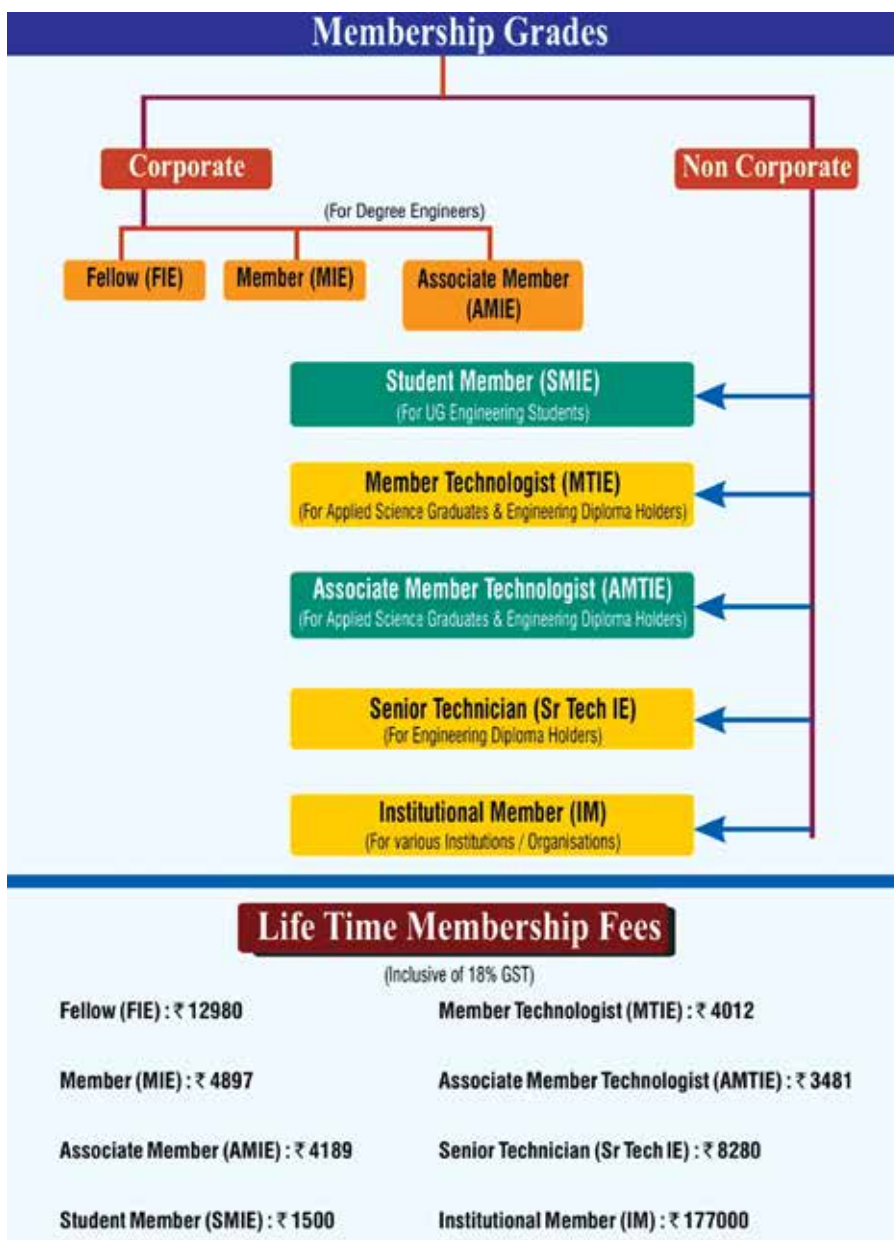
Membership Grades

Corporate

Non Corporate

(For Degree Engineers)

Fellow (FIE)

Member (MIE)

Associate Member (AMIE)

Student Member (SMIE)
(For UG Engineering Students)

Member Technologist (MTIE)
(For Applied Science Graduates & Engineering Diploma Holders)

Associate Member Technologist (AMTIE)
(For Applied Science Graduates & Engineering Diploma Holders)

Senior Technician (Sr Tech IE)
(For Engineering Diploma Holders)

Institutional Member (IM)
(For various Institutions / Organisations)

Life Time Membership Fees

(Inclusive of 18% GST)

Fellow (FIE) : ₹ 12980

Member (MIE) : ₹ 4897

Associate Member (AMIE) : ₹ 4189

Student Member (SMIE) : ₹ 1500

Member Technologist (MTIE) : ₹ 4012

Associate Member Technologist (AMTIE) : ₹ 3481

Senior Technician (Sr Tech IE) : ₹ 8280

Institutional Member (IM) : ₹ 177000